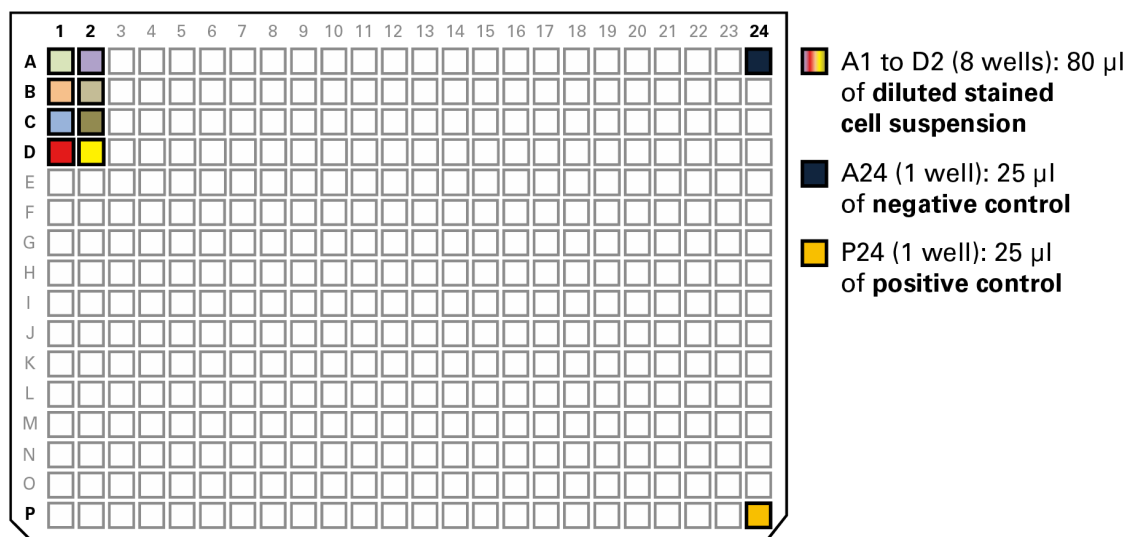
1 2 3 4 5 6 7 8 9 10 11 12 13 14 15 16 17 18 19 20 21 22 23 24

A
B
C
D
E
F
G
H
I
J
K
L
M
N
O
P

A1 to D2 (8 wells): 80 µl of **diluted stained cell suspension**

A24 (1 well): 25 µl of **negative control**

P24 (1 well): 25 µl of **positive control**